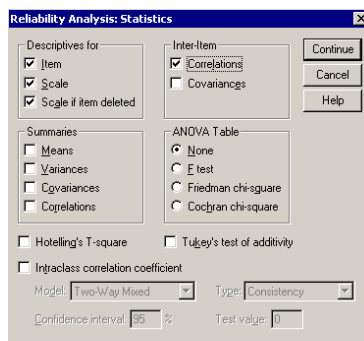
Reliability Analysis: Statistics

Descriptives for
☑ Item
☑ Scale
☑ Scale if item deleted

Inter-Item
☑ Correlations
☐ Covariances

Continue
Cancel
Help

Summaries
☐ Means
☐ Variances
☐ Covariances
☐ Correlations

ANOVA Table
◉ None
○ F test
○ Friedman chi-square
○ Cochran chi-square

☐ Hotelling's T-square
☐ Tukey's test of additivity

☐ Intraclass correlation coefficient

Model: Two-Way Mixed
Type: Consistency
Confidence interval: 95 %
Test value: 0